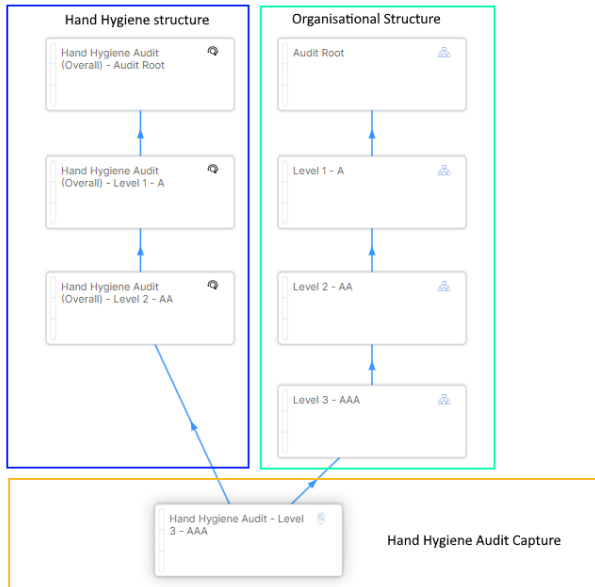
Hand Hygiene structure

Hand Hygiene Audit (Overall) - Audit Root

Hand Hygiene Audit (Overall) - Level 1 - A

Hand Hygiene Audit (Overall) - Level 2 - AA

Organisational Structure

Audit Root

Level 1 - A

Level 2 - AA

Level 3 - AAA

Hand Hygiene Audit - Level 3 - AAA

Hand Hygiene Audit Capture